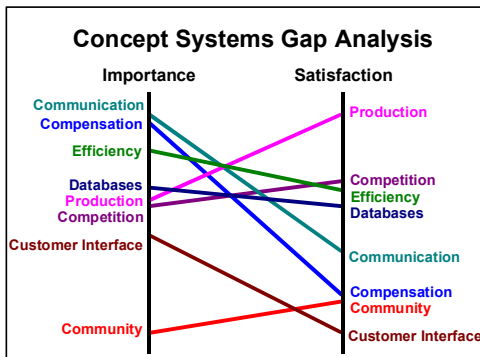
Concept Systems Gap Analysis

Importance

Satisfaction

Communication
Compensation
Efficiency
Databases
Production
Competition
Customer Interface
Community

Production
Competition
Efficiency
Databases
Communication
Compensation
Community
Customer Interface